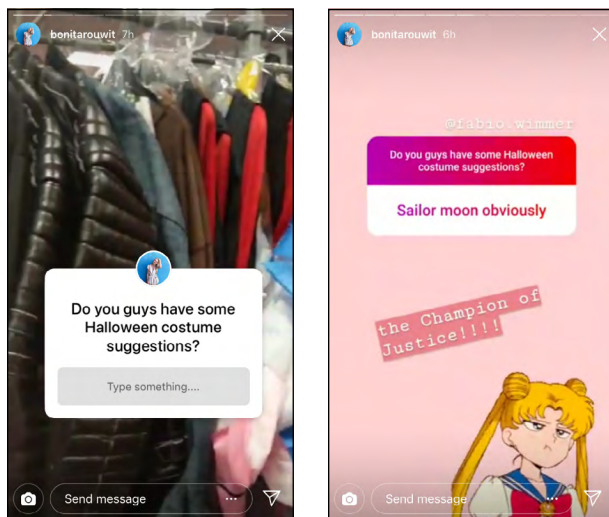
bonitarouwit 7h

Do you guys have some Halloween costume suggestions?

Type something....

Send message

bonitarouwit 6h

@fabio.wimmer

Do you guys have some Halloween costume suggestions?

Sailor moon obviously

the Champion of Justice!!!!

Send message